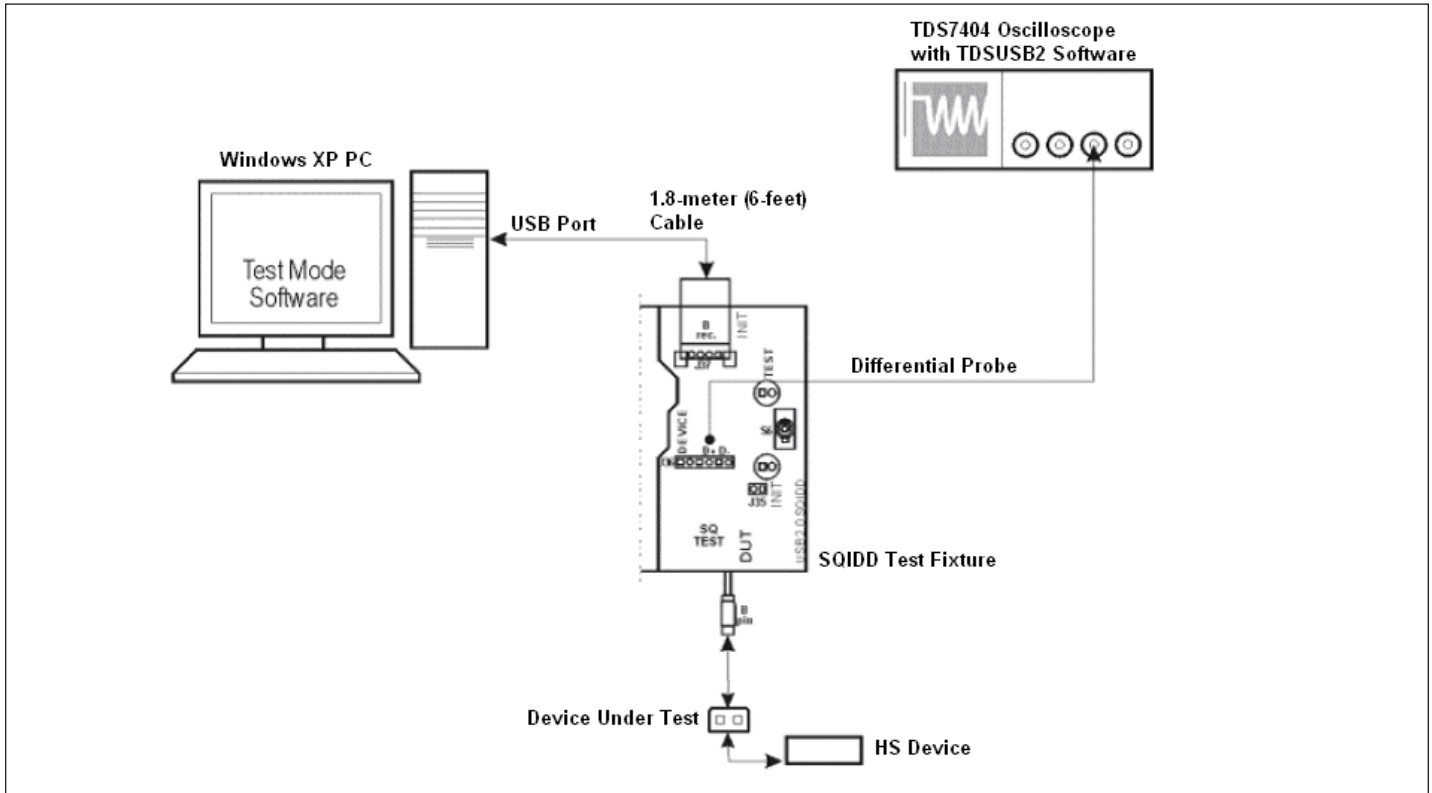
TDS7404 Oscilloscope with TDSUSB2 Software

Windows XP PC

Test Mode Software

USB Port

1.8-meter (6-feet) Cable

B rec.

INIT

J37

TEST

Differential Probe

DEVICE

D+ D-

S6

INIT

J35

USB2.0 SQIDD

SQ TEST

DUT

SQIDD Test Fixture

B pin

Device Under Test

HS Device